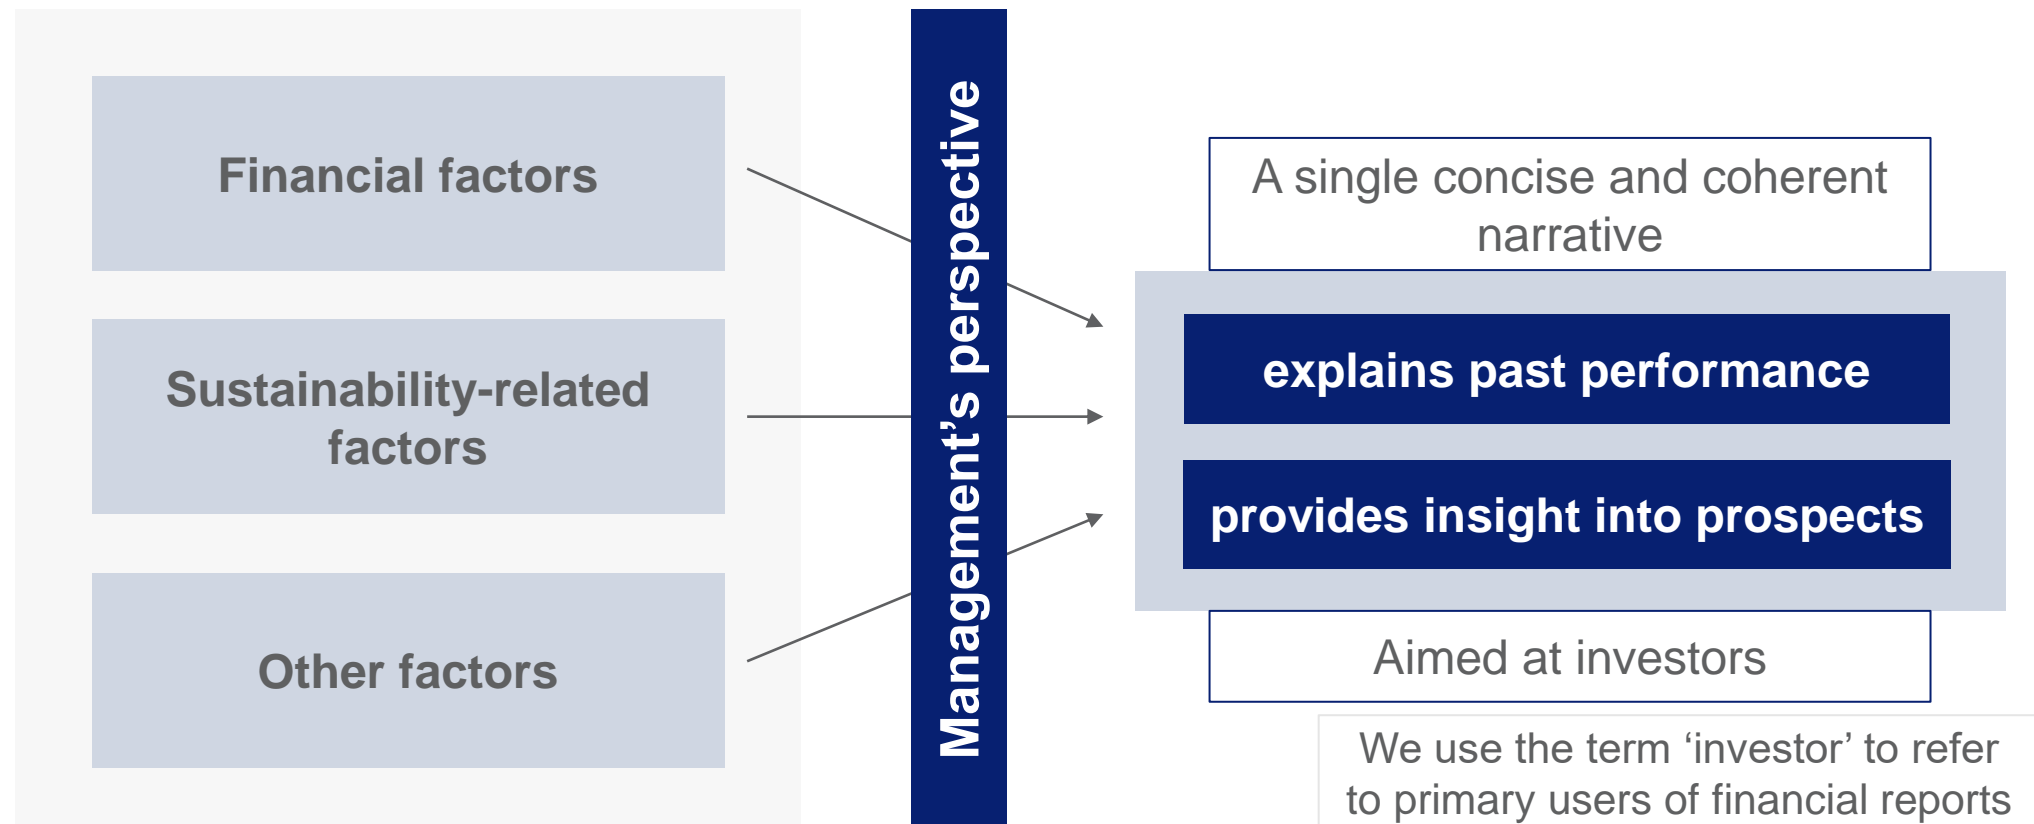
Financial factors

Sustainability-related factors

Other factors

Management's perspective

A single concise and coherent narrative

explains past performance

provides insight into prospects

Aimed at investors

We use the term 'investor' to refer to primary users of financial reports